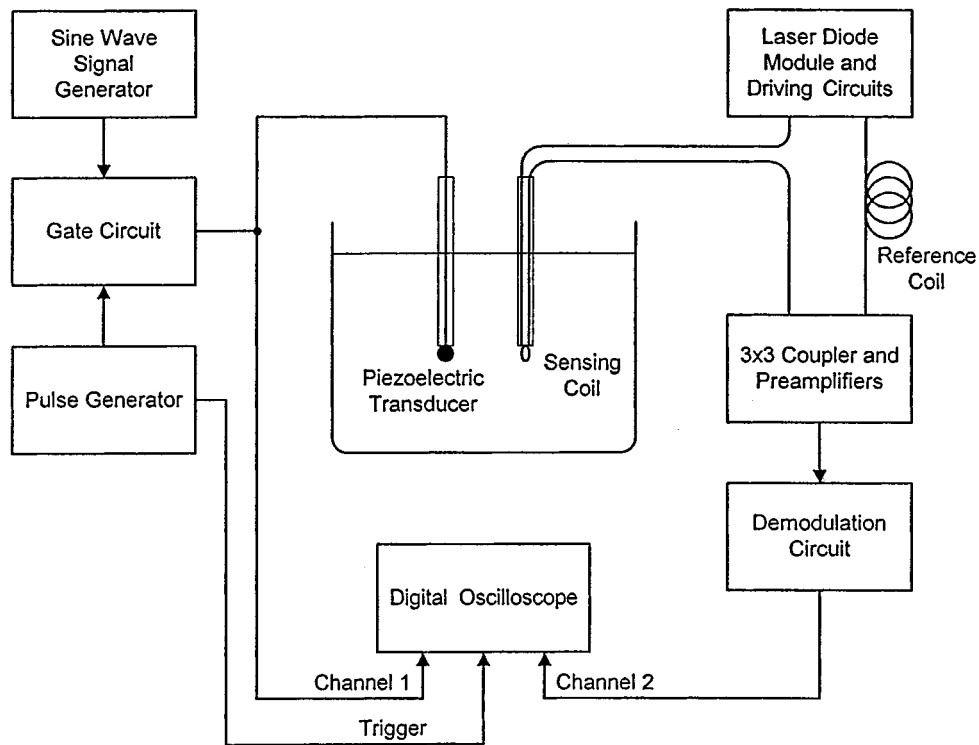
Sine Wave Signal Generator

Gate Circuit

Pulse Generator

Piezoelectric Transducer

Sensing Coil

Laser Diode Module and Driving Circuits

Reference Coil

3x3 Coupler and Preamplifiers

Demodulation Circuit

Digital Oscilloscope

Channel 1

Channel 2

Trigger